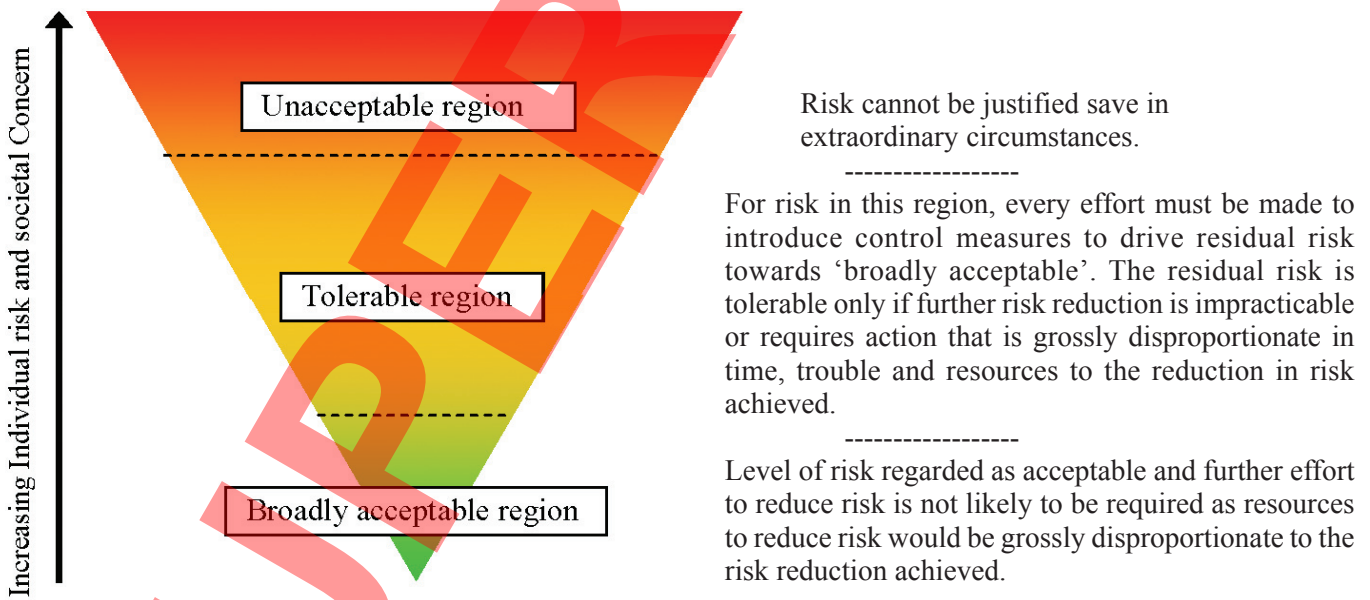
Increasing Individual risk and societal Concern

Unacceptable region

Tolerable region

Broadly acceptable region

Risk cannot be justified save in extraordinary circumstances.

------------------

For risk in this region, every effort must be made to introduce control measures to drive residual risk towards ‘broadly acceptable’. The residual risk is tolerable only if further risk reduction is impracticable or requires action that is grossly disproportionate in time, trouble and resources to the reduction in risk achieved.

------------------

Level of risk regarded as acceptable and further effort to reduce risk is not likely to be required as resources to reduce risk would be grossly disproportionate to the risk reduction achieved.

PAPER